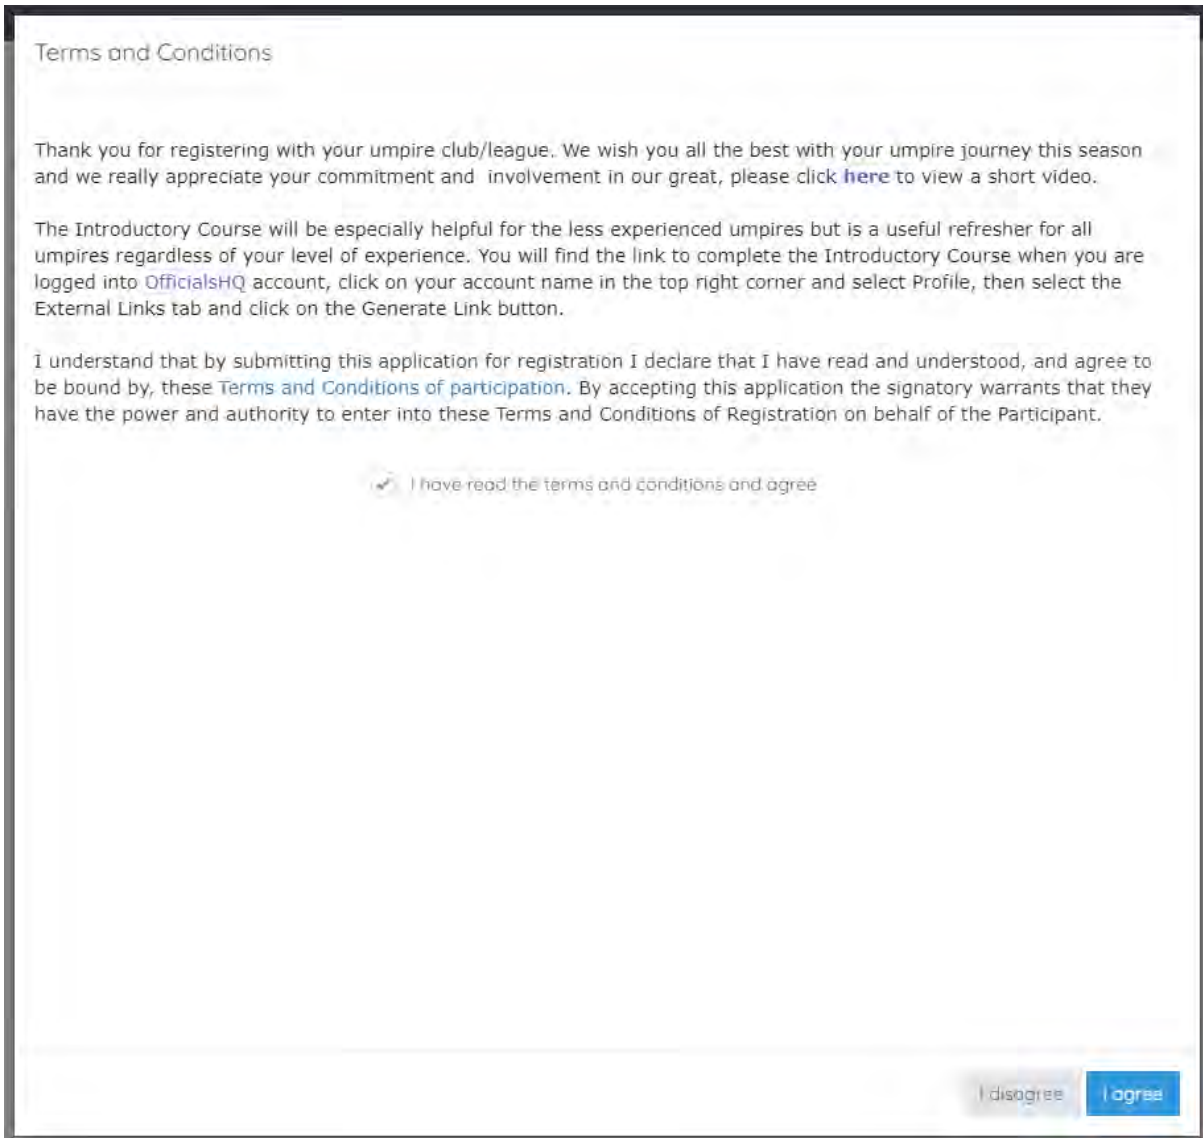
Terms and Conditions

Thank you for registering with your umpire club/league. We wish you all the best with your umpire journey this season and we really appreciate your commitment and involvement in our great, please click here to view a short video.

The Introductory Course will be especially helpful for the less experienced umpires but is a useful refresher for all umpires regardless of your level of experience. You will find the link to complete the Introductory Course when you are logged into OfficialsHQ account, click on your account name in the top right corner and select Profile, then select the External Links tab and click on the Generate Link button.

I understand that by submitting this application for registration I declare that I have read and understood, and agree to be bound by, these Terms and Conditions of participation. By accepting this application the signatory warrants that they have the power and authority to enter into these Terms and Conditions of Registration on behalf of the Participant.

I have read the terms and conditions and agree

I disagree I agree